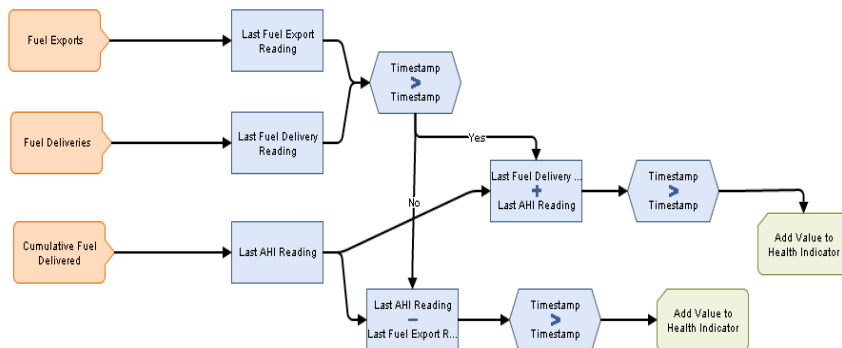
Fuel Exports

Last Fuel Export Reading

Fuel Deliveries

Last Fuel Delivery Reading

Timestamp > Timestamp

Yes

No

Last Fuel Delivery ... + Last AHI Reading

Timestamp > Timestamp

Cumulative Fuel Delivered

Last AHI Reading

Add Value to Health Indicator

Last AHI Reading − Last Fuel Export R...

Timestamp > Timestamp

Add Value to Health Indicator